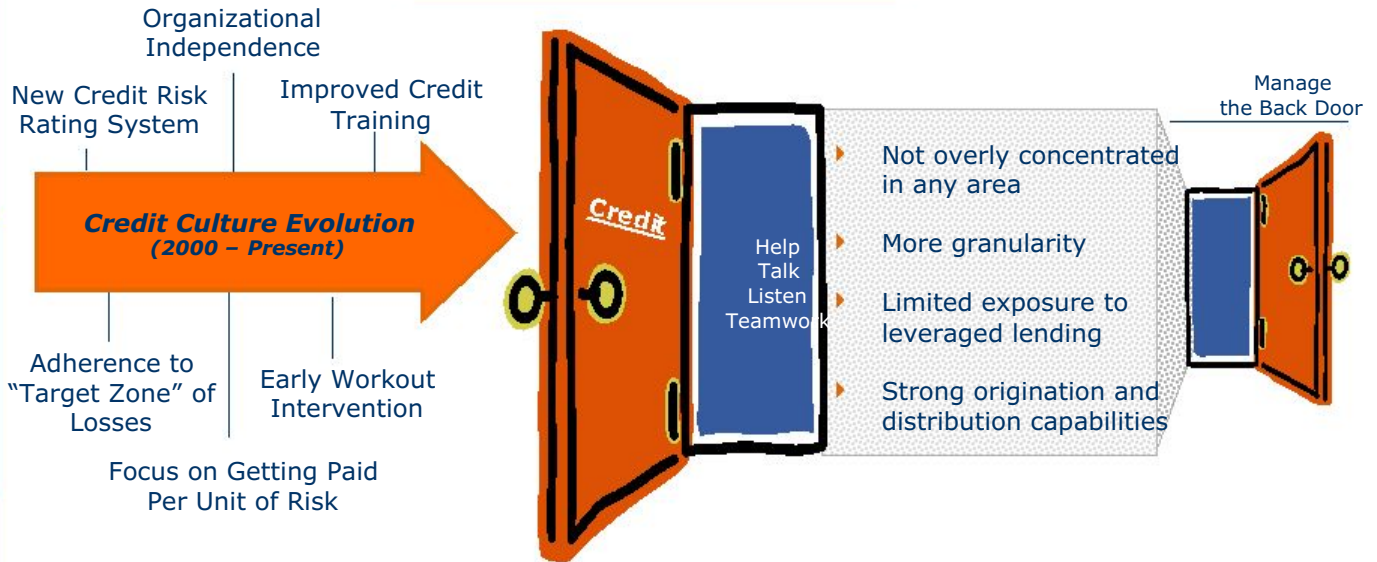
Organizational Independence

New Credit Risk Rating System

Improved Credit Training

Credit Culture Evolution
(2000 – Present)

Adherence to "Target Zone" of Losses

Early Workout Intervention

Focus on Getting Paid Per Unit of Risk

Credit

Help
Talk
Listen
Teamwork

Not overly concentrated in any area

More granularity

Limited exposure to leveraged lending

Strong origination and distribution capabilities

Manage the Back Door